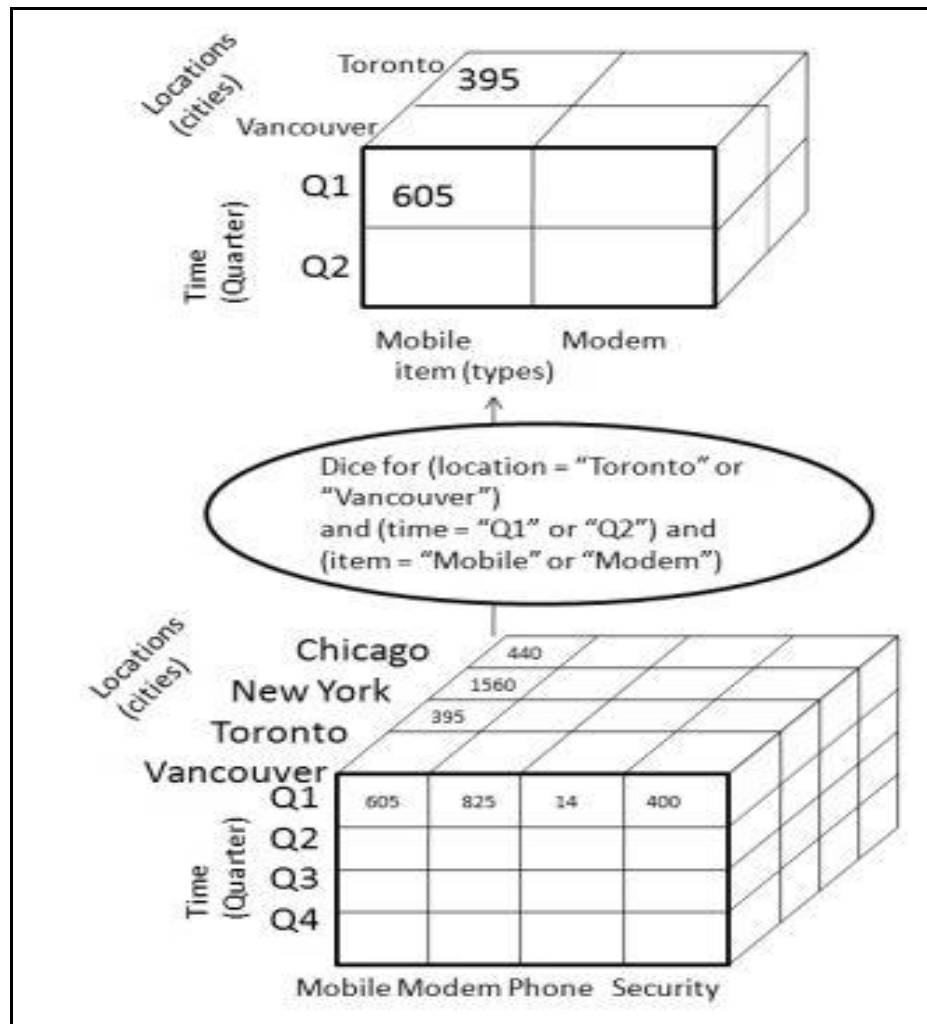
Locations (cities)
Toronto
395
Vancouver
Q1
605
Time (Quarter)
Q2
Mobile
Modem
item (types)

Dice for (location = “Toronto” or “Vancouver”) and (time = “Q1” or “Q2”) and (item = “Mobile” or “Modem”)

Locations (cities)
Chicago
440
New York
1560
Toronto
395
Vancouver
Q1
605
825
14
400
Time (Quarter)
Q2
Q3
Q4
Mobile Modem Phone Security